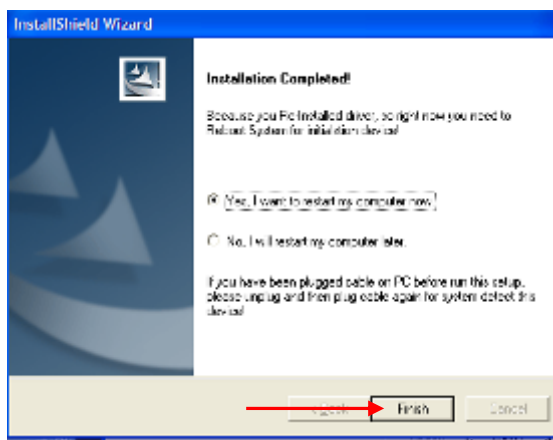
InstallShield Wizard

Installation Completed!

Because you Re-Installed driver, so right now you need to Reboot System for initialization device!

Yes, I want to restart my computer now.

No, I will restart my computer later.

If you have been plugged cable on PC before run this setup, please unplug and then plug cable again for system detect this device!

< Back

Finish

Cancel